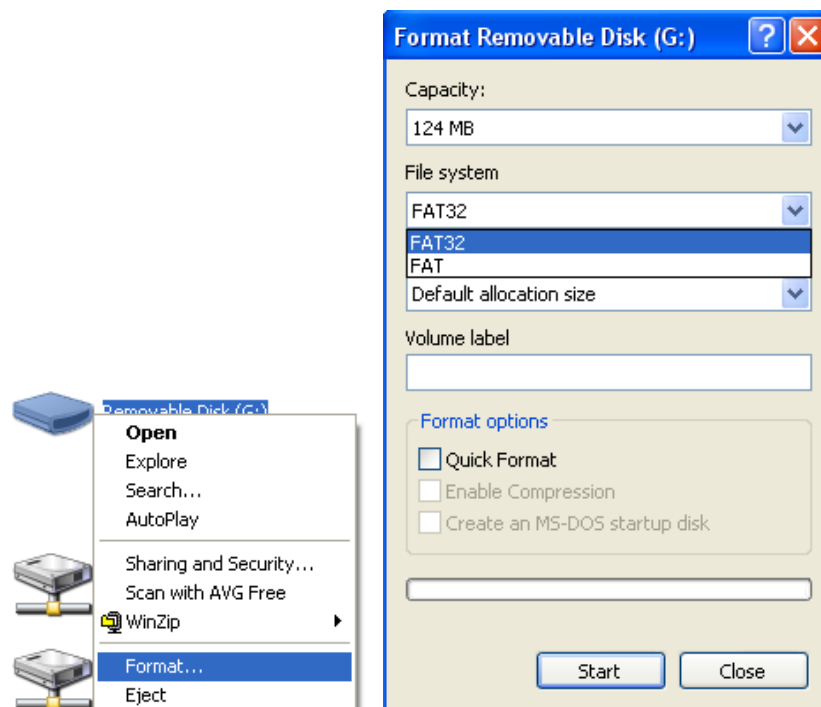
Removable Disk (G:)

Open
Explore
Search...
AutoPlay

Sharing and Security...
Scan with AVG Free
WinZip

Format...
Eject

Format Removable Disk (G:)

Capacity:
124 MB

File system
FAT32
FAT32
FAT
Default allocation size

Volume label

Format options
Quick Format
Enable Compression
Create an MS-DOS startup disk

Start
Close